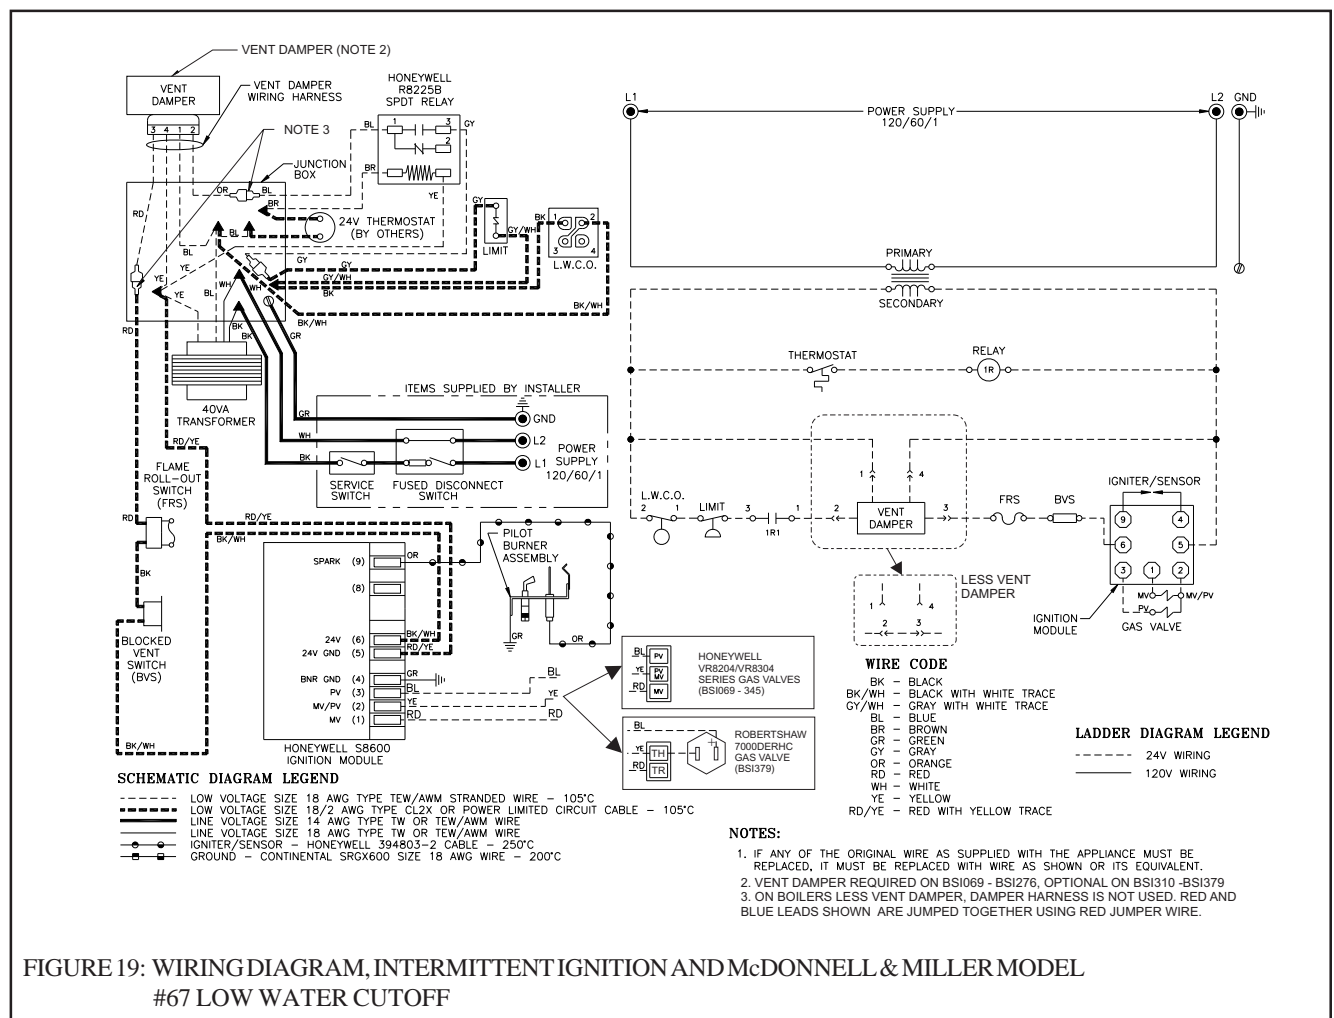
VENT DAMPER (NOTE 2)

VENT DAMPER

VENT DAMPER WIRING HARNESS

3 4 1 2

HONEYWELL R8225B SPDT RELAY

NOTE 3

JUNCTION BOX

BL 1 3 GY
2
BR 4 YE

OR BL
BR

24V THERMOSTAT (BY OTHERS)

GY
GY/WH
LIMIT

BK 1 2 3 4
L.W.C.O.

RD
BL
YE
YE
BL
WH
GY
GY
GY/WH
BK
BK/WH
RD
BK
WH
GR
BK/WH

40VA TRANSFORMER

RD/YE

FLAME ROLL-OUT SWITCH (FRS)

RD

BK

BLOCKED VENT SWITCH (BVS)

BK/WH

ITEMS SUPPLIED BY INSTALLER

GR GND
WH L2
BK L1
POWER SUPPLY 120/60/1

SERVICE SWITCH
FUSED DISCONNECT SWITCH

RD/YE
BK/WH

SPARK (9)
(8)
24V (6)
24V GND (5)
BNR GND (4)
PV (3)
MV/PV (2)
MV (1)

OR
BK/WH
RD/YE
GR
BL
YE
RD

HONEYWELL S8600 IGNITION MODULE

PILOT BURNER ASSEMBLY

GR
OR

BL
YE
RD

BL PV
YE PV MV
RD MV

HONEYWELL VR8204/VR8304 SERIES GAS VALVES (BSI069 - 345)

BL
YE TH
RD TR

ROBERTSHAW 7000DERHC GAS VALVE (BSI379)

L1
POWER SUPPLY 120/60/1
L2
GND

PRIMARY
SECONDARY

THERMOSTAT
RELAY
1R

1 4

L.W.C.O.
2 1
LIMIT
3
1R1
1
2
VENT DAMPER
3
FRS
BVS

IGNITER/SENSOR
9 4
6 5
3 1 2
MV MV/PV
PV

IGNITION MODULE
GAS VALVE

LESS VENT DAMPER
1 4
2 3

WIRE CODE
BK - BLACK
BK/WH - BLACK WITH WHITE TRACE
GY/WH - GRAY WITH WHITE TRACE
BL - BLUE
BR - BROWN
GR - GREEN
GY - GRAY
OR - ORANGE
RD - RED
WH - WHITE
YE - YELLOW
RD/YE - RED WITH YELLOW TRACE

LADDER DIAGRAM LEGEND
24V WIRING
120V WIRING

SCHEMATIC DIAGRAM LEGEND
LOW VOLTAGE SIZE 18 AWG TYPE TEW/AWM STRANDED WIRE - 105°C
LOW VOLTAGE SIZE 18/2 AWG TYPE CL2X OR POWER LIMITED CIRCUIT CABLE - 105°C
LINE VOLTAGE SIZE 14 AWG TYPE TW OR TEW/AWM WIRE
LINE VOLTAGE SIZE 18 AWG TYPE TW OR TEW/AWM WIRE
IGNITER/SENSOR - HONEYWELL 394803-2 CABLE - 250°C
GROUND - CONTINENTAL SRGX600 SIZE 18 AWG WIRE - 200°C

NOTES:
1. IF ANY OF THE ORIGINAL WIRE AS SUPPLIED WITH THE APPLIANCE MUST BE REPLACED, IT MUST BE REPLACED WITH WIRE AS SHOWN OR ITS EQUIVALENT.
2. VENT DAMPER REQUIRED ON BSI069 - BSI276, OPTIONAL ON BSI310 -BSI379
3. ON BOILERS LESS VENT DAMPER, DAMPER HARNESS IS NOT USED. RED AND BLUE LEADS SHOWN ARE JUMPED TOGETHER USING RED JUMPER WIRE.

FIGURE 19: WIRING DIAGRAM, INTERMITTENT IGNITION AND McDONNELL & MILLER MODEL #67 LOW WATER CUTOFF